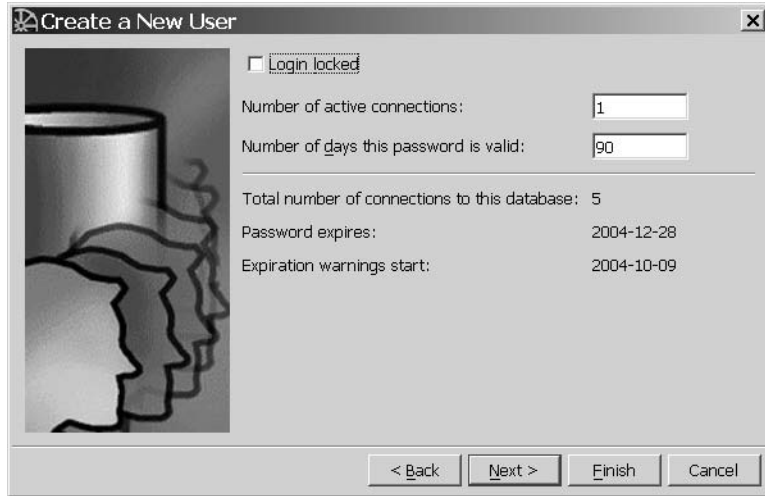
Create a New User

Login locked

Number of active connections: 1

Number of days this password is valid: 90

Total number of connections to this database: 5

Password expires: 2004-12-28

Expiration warnings start: 2004-10-09

< Back | Next > | Finish | Cancel